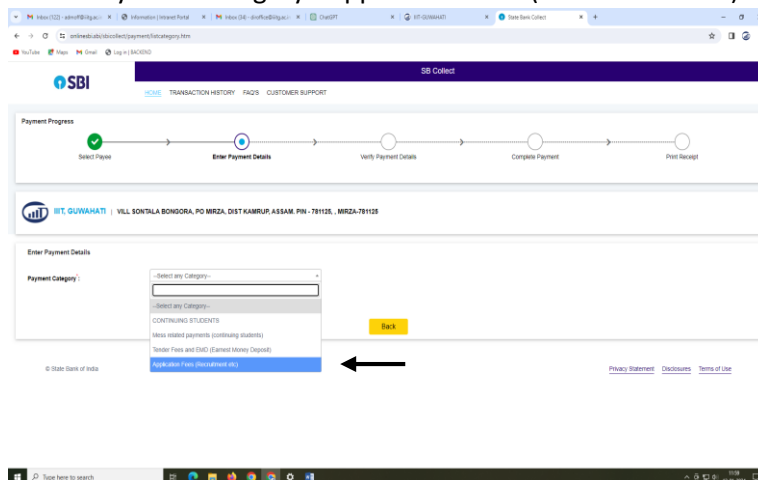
Inbox (122) - admin@iiitg.ac.i ×
Information | Intranet Portal ×
Inbox (34) - diroffice@iiitg.ac.i ×
ChatGPT ×
IIIT-GUWAHATI ×
State Bank Collect ×

onlinesbi.sbi/sbicollect/payment/listcategory.htm

YouTube Maps Gmail Log in | BACKEND

SBI

SB Collect

HOME TRANSACTION HISTORY FAQ'S CUSTOMER SUPPORT

Payment Progress

Select Payee
Enter Payment Details
Verify Payment Details
Complete Payment
Print Receipt

IIIT, GUWAHATI | VILL SONTALA BONGORA, PO MIRZA, DIST KAMRUP, ASSAM. PIN - 781125, , MIRZA-781125

Enter Payment Details

Payment Category*

--Select any Category--

--Select any Category--
CONTINUING STUDENTS
Mess related payments (continuing students)
Tender Fees and EMD (Earnest Money Deposit)
Application Fees (Recruitment etc)

Back

© State Bank of India

Privacy Statement Disclosures Terms of Use

Type here to search